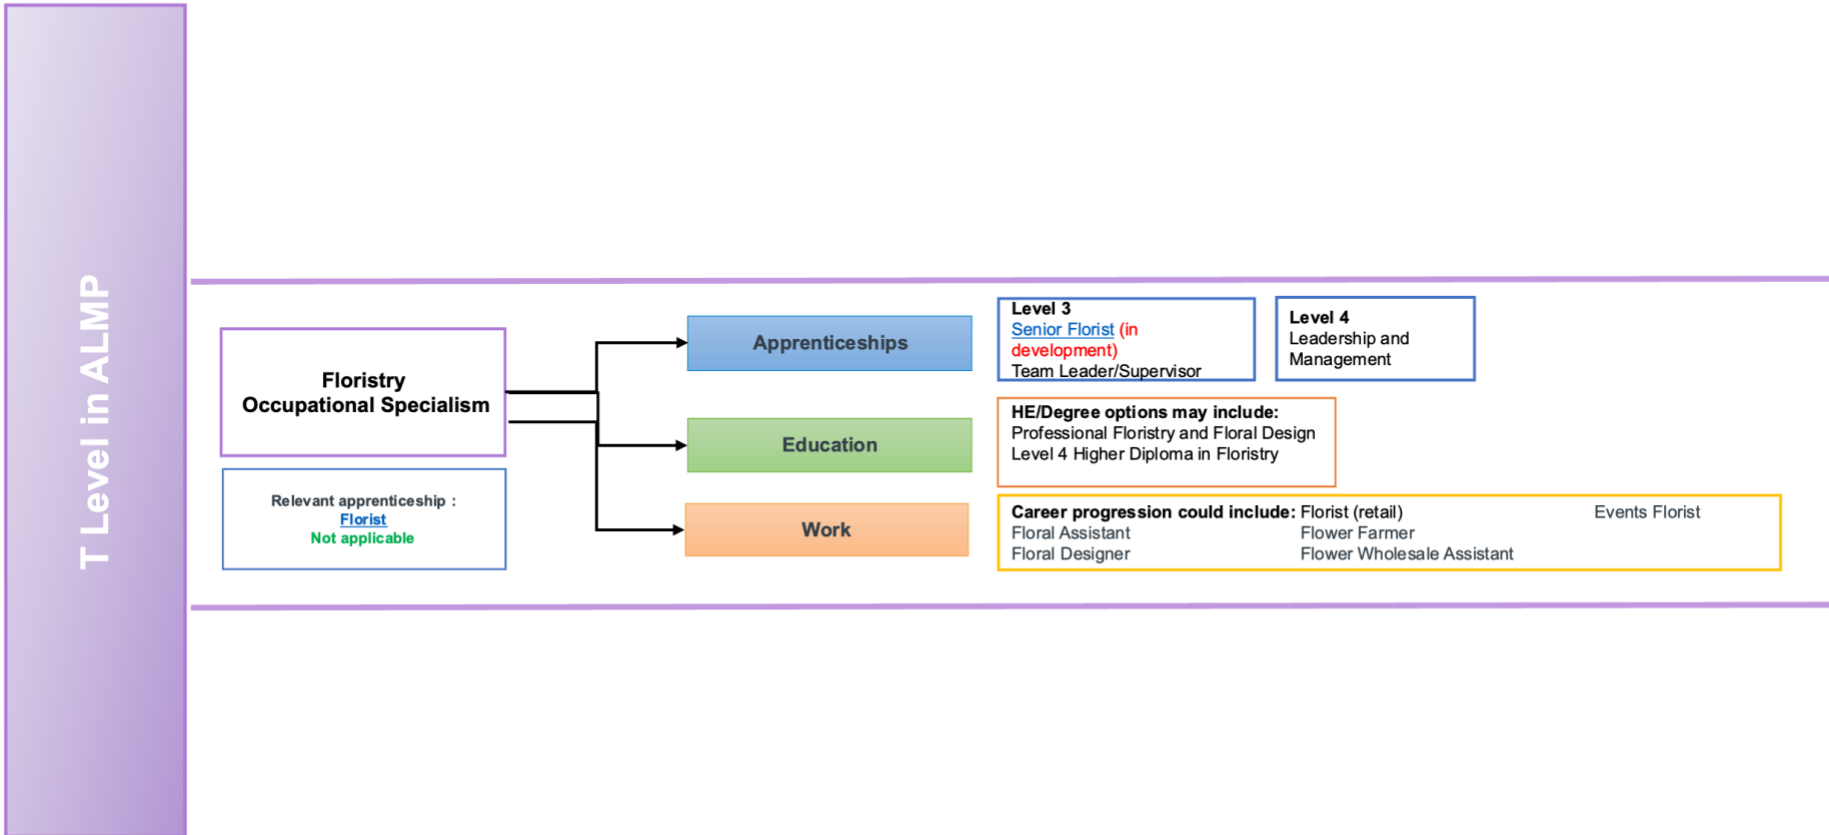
T Level in ALMP

Floristry Occupational Specialism

Relevant apprenticeship : Florist
Not applicable

Apprenticeships

Education

Work

Level 3
Senior Florist (in development)
Team Leader/Supervisor

Level 4
Leadership and Management

HE/Degree options may include:
Professional Floristry and Floral Design
Level 4 Higher Diploma in Floristry

Career progression could include: Florist (retail) Events Florist
Floral Assistant Flower Farmer
Floral Designer Flower Wholesale Assistant